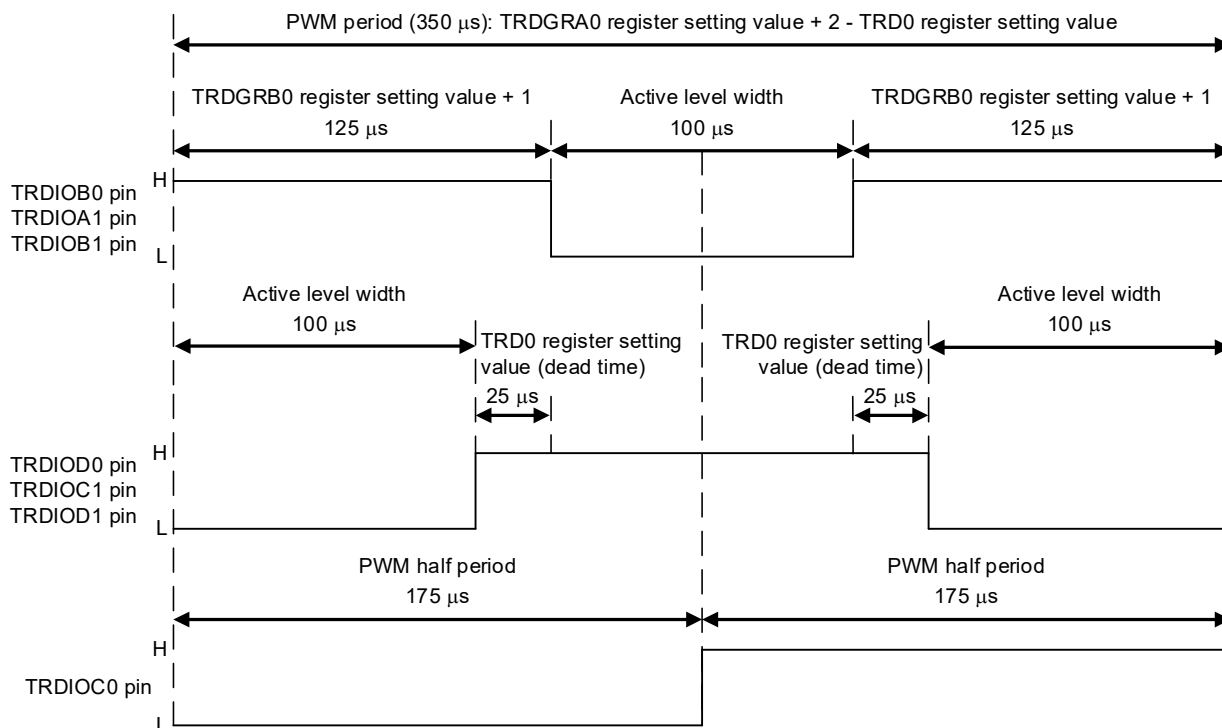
PWM period (350 μs): TRDGRA0 register setting value + 2 - TRD0 register setting value

TRDGRB0 register setting value + 1
125 μs

Active level width
100 μs

TRDGRB0 register setting value + 1
125 μs

H
TRDIOB0 pin
TRDIOA1 pin
TRDIOB1 pin
L

Active level width
100 μs

TRD0 register setting value (dead time)
25 μs

TRD0 register setting value (dead time)
25 μs

Active level width
100 μs

H
TRDIOD0 pin
TRDIOC1 pin
TRDIOD1 pin
L

PWM half period
175 μs

PWM half period
175 μs

H
TRDIOC0 pin
L